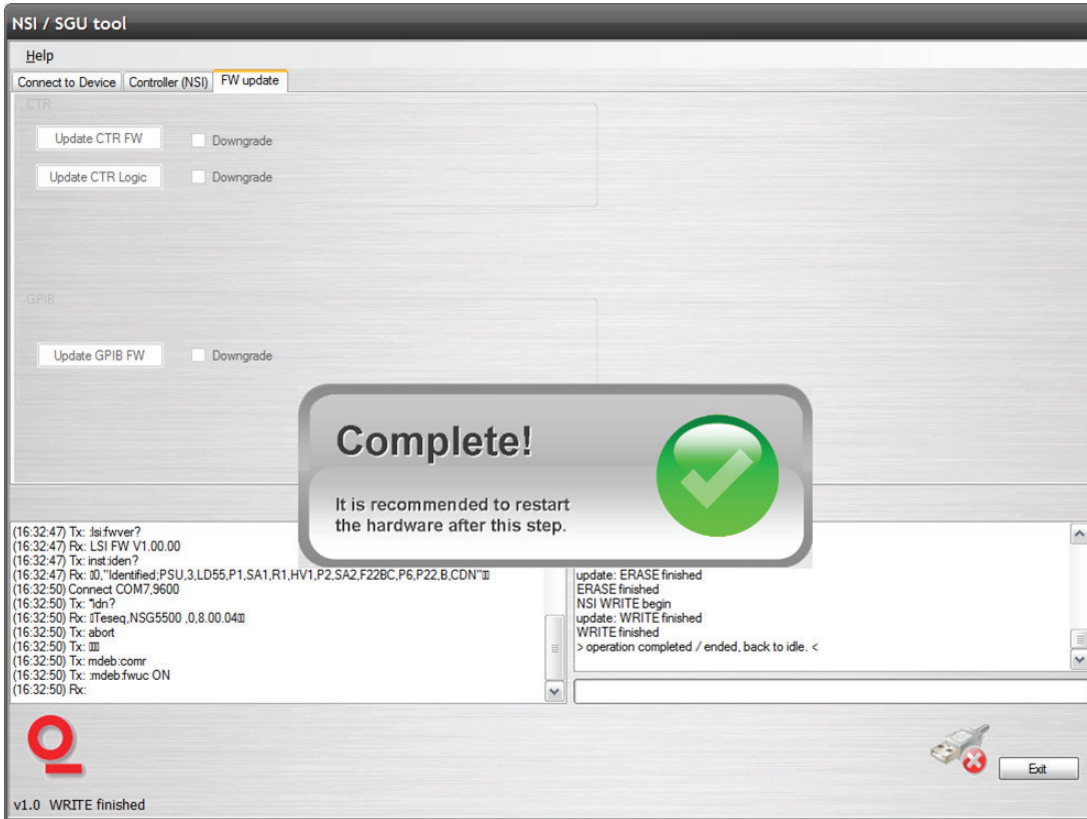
NSI / SGU tool

Help

Connect to Device | Controller (NSI) | FW update

CTR

Update CTR FW
Downgrade

Update CTR Logic
Downgrade

GPIB

Update GPIB FW
Downgrade

Complete!

It is recommended to restart the hardware after this step.

(16:32:47) Tx: :lsi:fwver?
(16:32:47) Rx: LSI FW V1.00.00
(16:32:47) Tx: inst:iden?
(16:32:47) Rx: 0,"Identified;PSU,3,LD55,P1,SA1,R1,HV1,P2,SA2,F22BC,P6,P22,B,CDN"
(16:32:50) Connect COM7,9600
(16:32:50) Tx: *idn?
(16:32:50) Rx: Teseq,NSG5500 ,0,8.00.04
(16:32:50) Tx: abort
(16:32:50) Tx:
(16:32:50) Tx: mdeb:comr
(16:32:50) Tx: :mdeb:fwuc ON
(16:32:50) Rx:

update: ERASE finished
ERASE finished
NSI WRITE begin
update: WRITE finished
WRITE finished
> operation completed / ended, back to idle. <

Exit

v1.0 WRITE finished